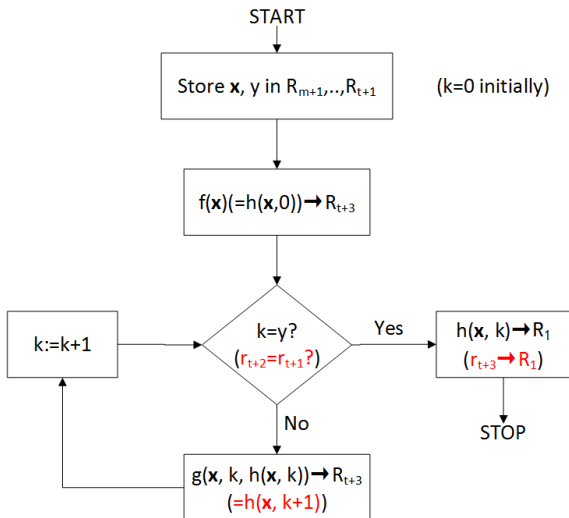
START

Store $\mathbf{x}$, y in $R_{m+1}$,..,$R_{t+1}$

(k=0 initially)

f($\mathbf{x}$)(=h($\mathbf{x}$,0))$\rightarrow R_{t+3}$

k:=k+1

k=y?
($r_{t+2}=r_{t+1}$?)

Yes

h($\mathbf{x}$, k)$\rightarrow R_1$
($r_{t+3}\rightarrow R_1$)

STOP

No

g($\mathbf{x}$, k, h($\mathbf{x}$, k))$\rightarrow R_{t+3}$
(=h($\mathbf{x}$, k+1))